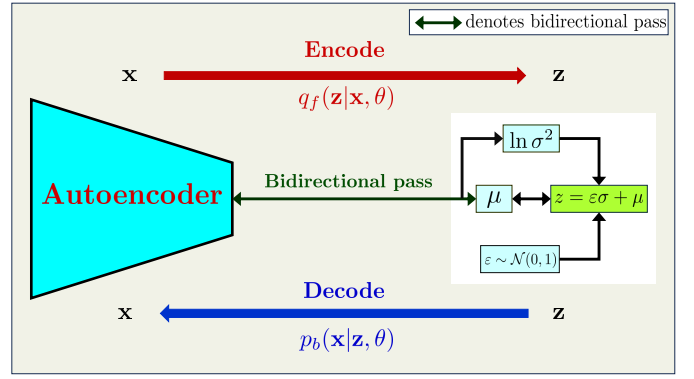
denotes bidirectional pass

Encode

$\mathbf{x}$

$\mathbf{z}$

$q_f(\mathbf{z}|\mathbf{x}, \theta)$

Autoencoder

Bidirectional pass

$\ln \sigma^2$

$\mu$

$z = \varepsilon\sigma + \mu$

$\varepsilon \sim \mathcal{N}(0, 1)$

Decode

$\mathbf{x}$

$\mathbf{z}$

$p_b(\mathbf{x}|\mathbf{z}, \theta)$